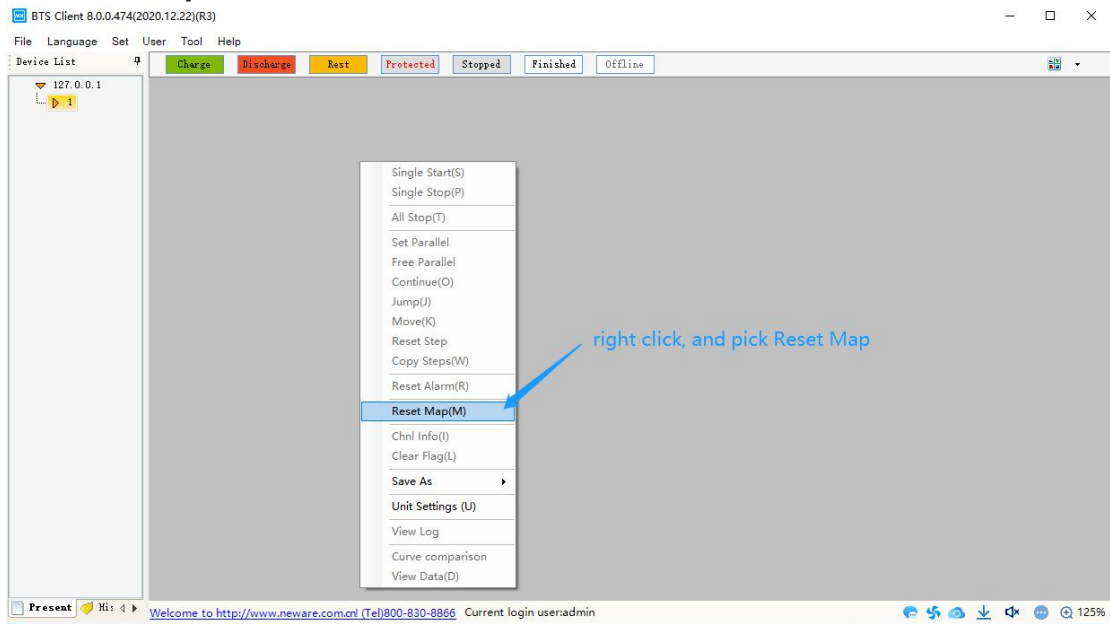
BTS Client 8.0.0.474(2020.12.22)(R3)

File Language Set User Tool Help

Device List

Charge Discharge Rest Protected Stopped Finished Offline

127.0.0.1
1

Single Start(S)
Single Stop(P)
All Stop(T)
Set Parallel
Free Parallel
Continue(O)
Jump(J)
Move(K)
Reset Step
Copy Steps(W)
Reset Alarm(R)
Reset Map(M)
Chnl Info(I)
Clear Flag(L)
Save As
Unit Settings (U)
View Log
Curve comparison
View Data(D)

right click, and pick Reset Map

Present His

Welcome to http://www.neware.com.cn! (Tel)800-830-8866 Current login user:admin

125%